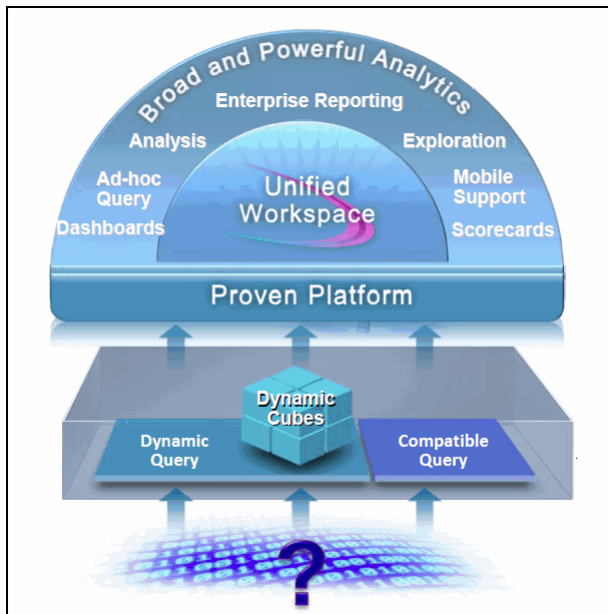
Broad and Powerful Analytics

Enterprise Reporting

Analysis

Exploration

Ad-hoc Query

Mobile Support

Dashboards

Scorecards

Unified Workspace

Proven Platform

Dynamic Cubes

Dynamic Query

Compatible Query

?